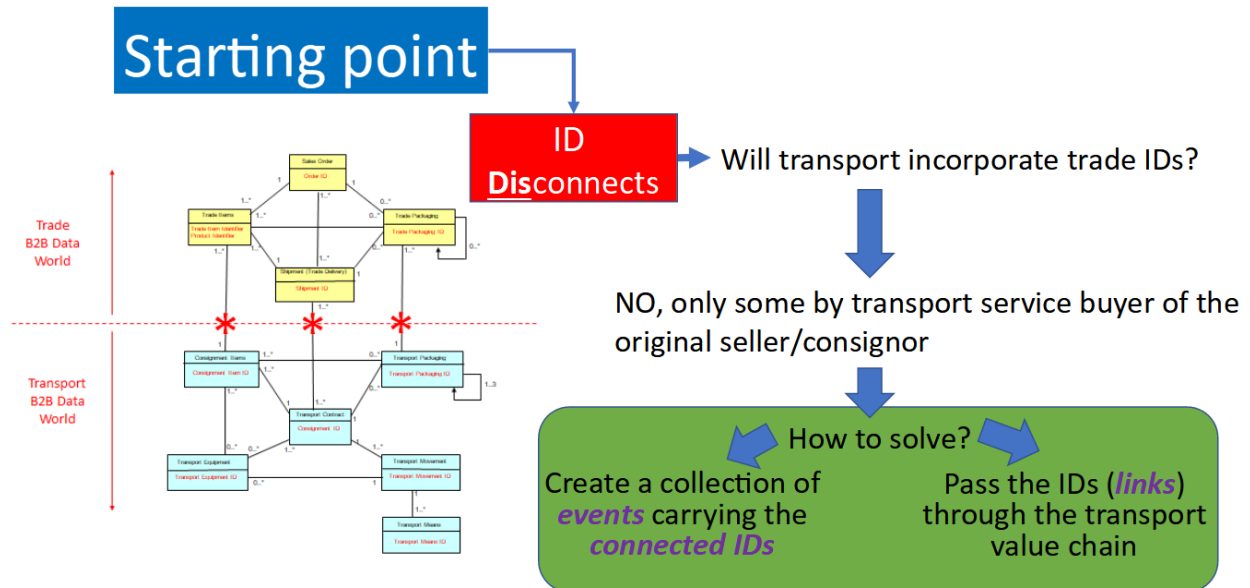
Starting point

ID Disconnects

Will transport incorporate trade IDs?

NO, only some by transport service buyer of the original seller/consignor

How to solve?

Create a collection of events carrying the connected IDs

Pass the IDs (links) through the transport value chain

Trade B2B Data World

Transport B2B Data World

Sales Order
Order ID

Trade Items
Trade Item Identifier
Product Identifier

Trade Packaging
Trade Packaging ID

Shipment (Trade Delivery)
Shipment ID

Consignment Items
Consignment Item ID

Transport Packaging
Transport Packaging ID

Transport Contract
Consignment ID

Transport Equipment
Transport Equipment ID

Transport Movement
Transport Movement ID

Transport Means
Transport Means ID

1 1..* 1 1..* 0..* 1 1..* 1..* 0..* 1 1 1 1 1..* 0..* 1 1..3 1..* 1 1..* 0..* 0..* 1..* 1..* 1 0..* 1 1 1..*